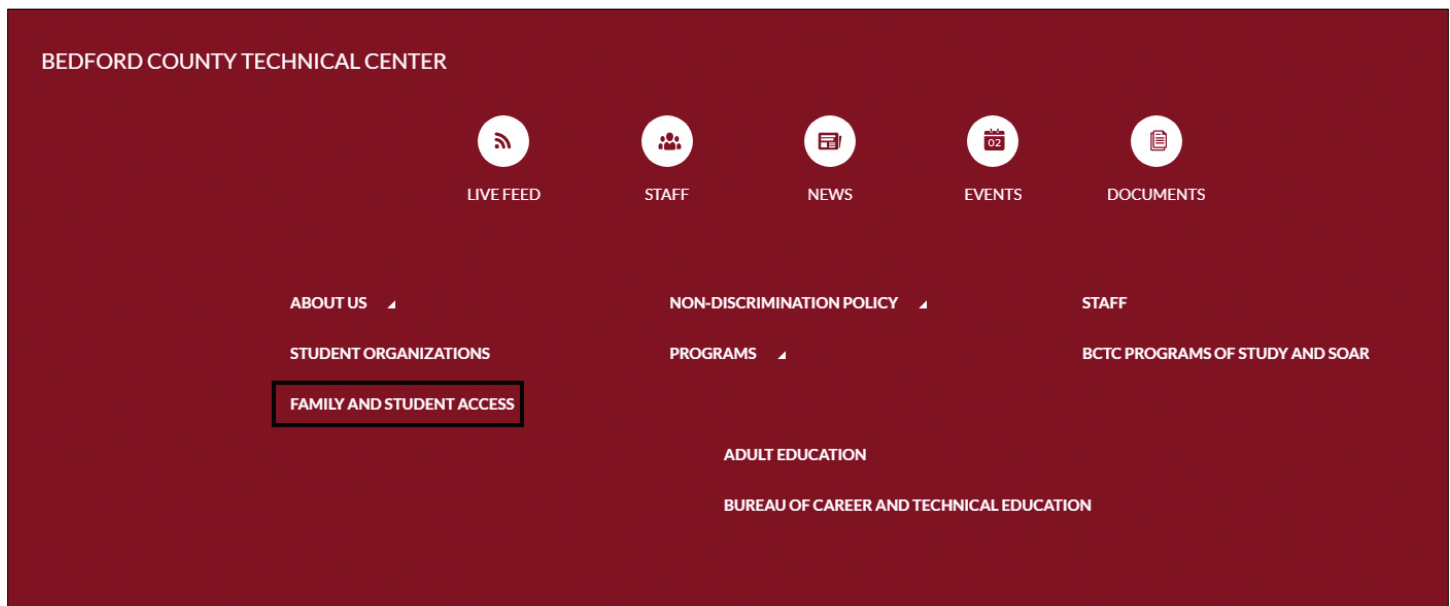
BEDFORD COUNTY TECHNICAL CENTER

LIVE FEED

STAFF

NEWS

02

EVENTS

DOCUMENTS

ABOUT US

NON-DISCRIMINATION POLICY

STAFF

STUDENT ORGANIZATIONS

PROGRAMS

BCTC PROGRAMS OF STUDY AND SOAR

FAMILY AND STUDENT ACCESS

ADULT EDUCATION

BUREAU OF CAREER AND TECHNICAL EDUCATION